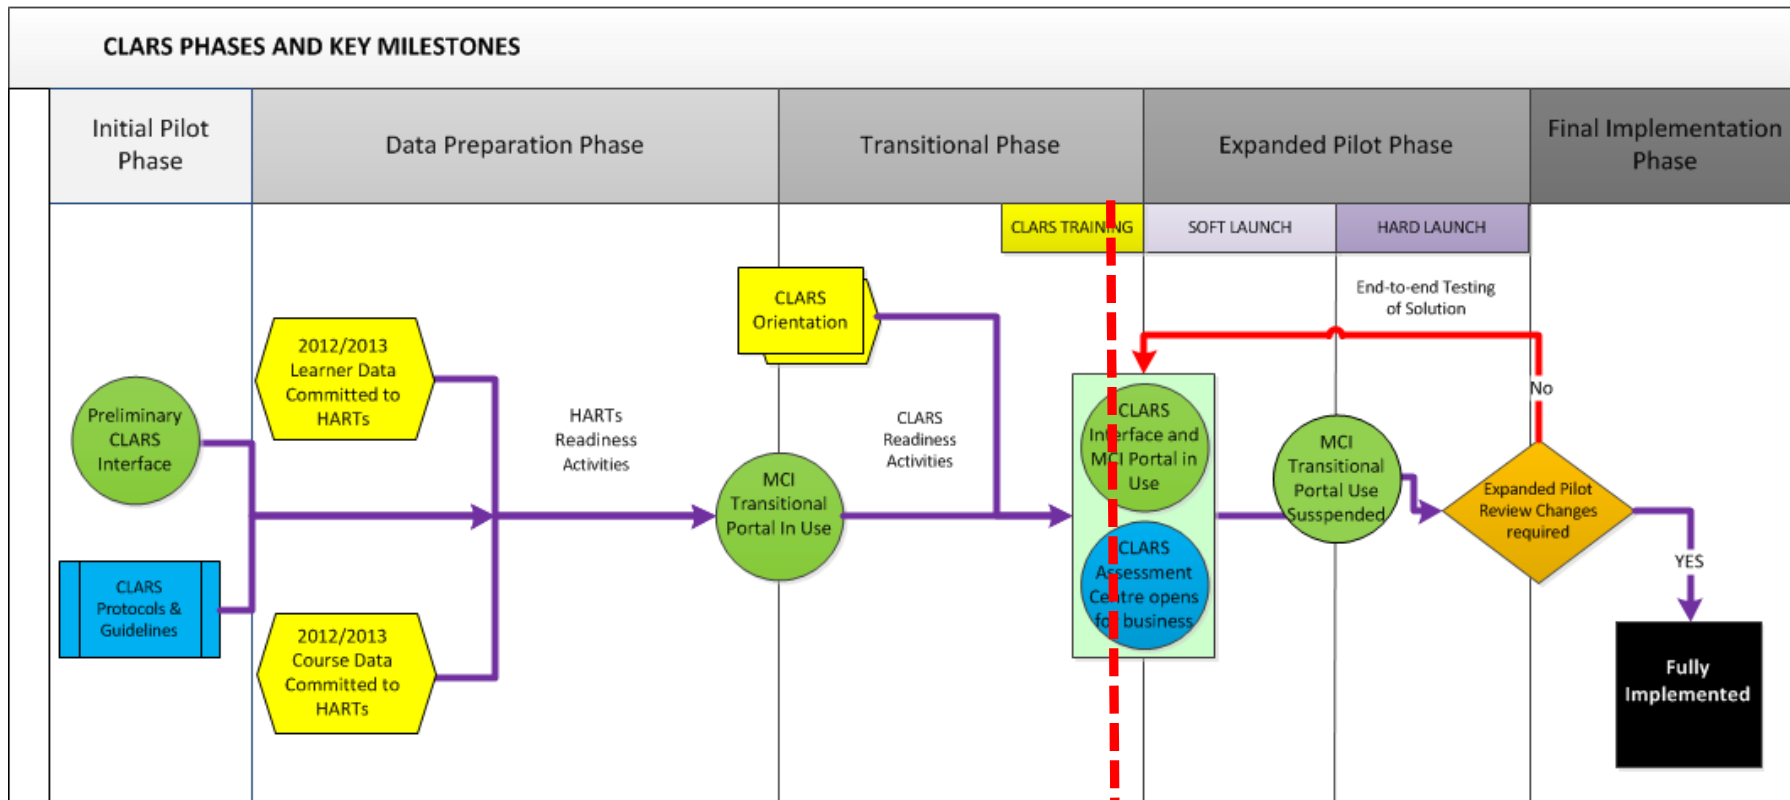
CLARS PHASES AND KEY MILESTONES

Initial Pilot Phase

Data Preparation Phase

Transitional Phase

Expanded Pilot Phase

Final Implementation Phase

CLARS TRAINING

SOFT LAUNCH

HARD LAUNCH

End-to-end Testing of Solution

CLARS Orientation

2012/2013 Learner Data Committed to HARTs

Preliminary CLARS Interface

HARTs Readiness Activities

CLARS Readiness Activities

No

CLARS Interface and MCI Portal in Use

MCI Transitional Portal In Use

MCI Transitional Portal Use Susspended

Expanded Pilot Review Changes required

CLARS Protocols & Guidelines

CLARS Assessment Centre opens for business

YES

2012/2013 Course Data Committed to HARTs

Fully Implemented